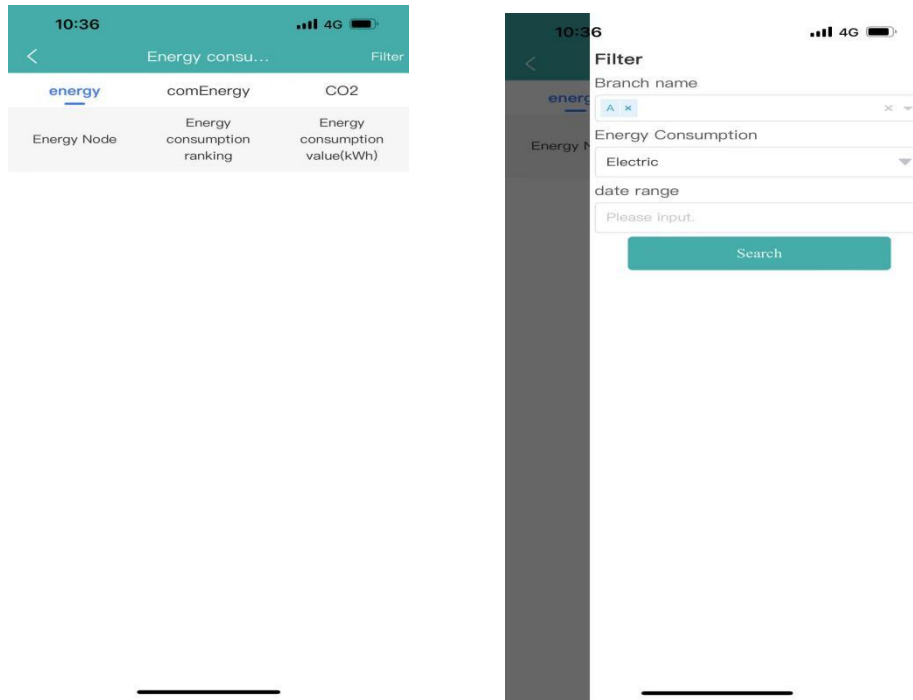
10:36 4G

<

Energy consu...

Filter

energy

comEnergy

CO2

| Energy Node | Energy consumption ranking | Energy consumption value(kWh) |
|---|---|---|

10:36 4G

<

energ

Energy N

Filter

Branch name

A ×

× ▾

Energy Consumption

Electric

date range

Please input.

Search